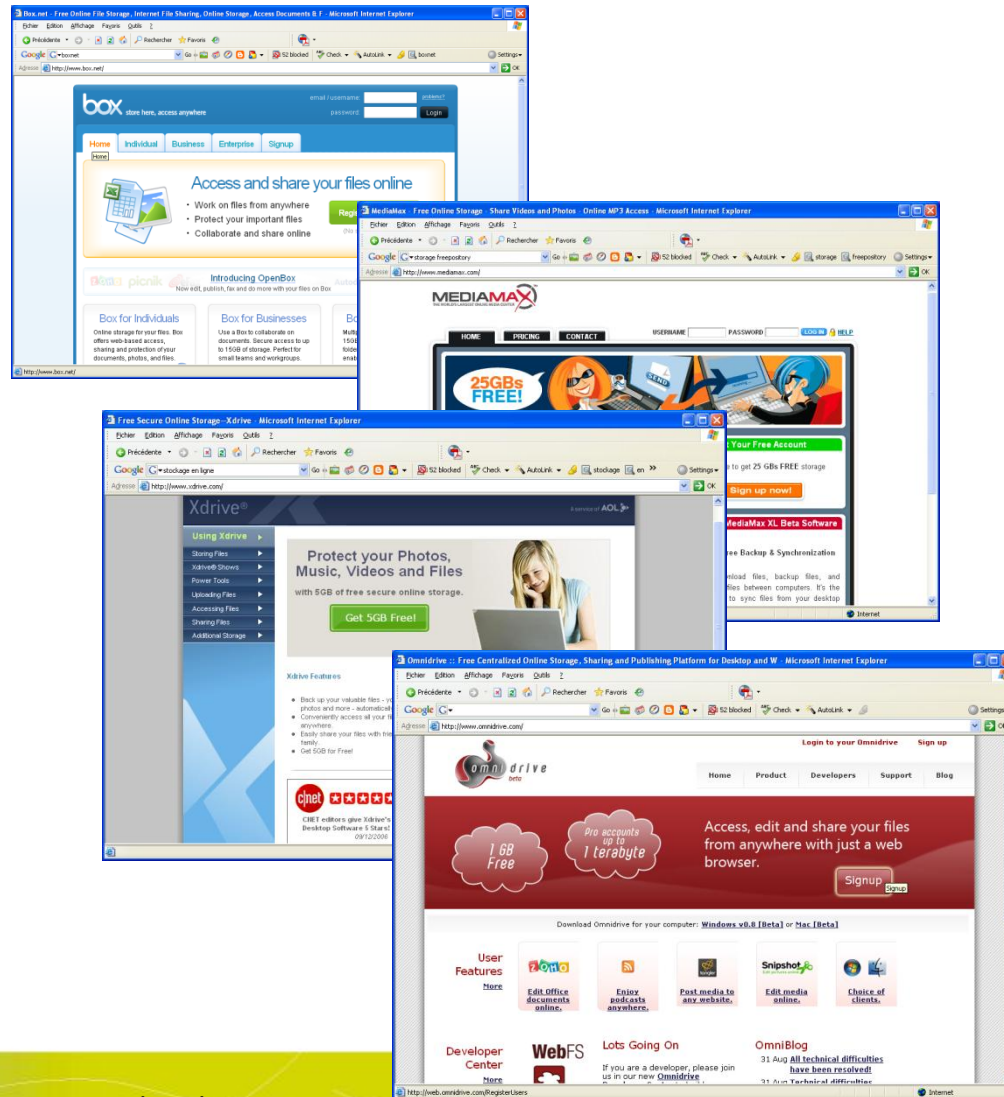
Box.net - Free Online File Storage, Internet File Sharing, Online Storage, Access Documents & F - Microsoft Internet Explorer

Fichier Edition Affichage Favoris Outils ?

Précédente Rechercher Favoris

Google boxnet Go 52 blocked Check AutoLink boxnet Settings

Adresse http://www.box.net/ OK

box store here, access anywhere

email / username: password: Login

Home Individual Business Enterprise Signup

Access and share your files online

• Work on files from anywhere
• Protect your important files
• Collaborate and share online

Introducing OpenBox

Now edit, publish, fax and do more with your files on Box

Box for Individuals

Online storage for your files. Box offers web-based access, sharing and protection of your documents, photos, and files.

Box for Businesses

Use a Box to collaborate on documents. Secure access to up to 15GB of storage. Perfect for small teams and workgroups.

http://www.box.net/

MediaMax - Free Online Storage - Share Videos and Photos - Online MP3 Access - Microsoft Internet Explorer

Fichier Edition Affichage Favoris Outils ?

Précédente Rechercher Favoris

Google storage freepository Go 52 blocked Check AutoLink storage freepository Settings

Adresse http://www.mediamax.com/ OK

MEDIAMAX

HOME PRICING CONTACT USERNAME PASSWORD LOG IN HELP

25GBs FREE!

Your Free Account

to get 25 GBs FREE storage

Sign up now!

MediaMax XL Beta Software

ee Backup & Synchronization

nload files, backup files, and files between computers. It's the to sync files from your desktop

Internet

Free Secure Online Storage - Xdrive - Microsoft Internet Explorer

Fichier Edition Affichage Favoris Outils ?

Précédente Rechercher Favoris

Google stockage en ligne Go 52 blocked Check AutoLink stockage en Settings

Adresse http://www.xdrive.com/ OK

Xdrive®

a service of AOL

Using Xdrive
Storing Files
Xdrive® Shows
Power Tools
Uploading Files
Accessing Files
Sharing Files
Additional Storage

Protect your Photos, Music, Videos and Files

with 5GB of free secure online storage.

Get 5GB Free!

Xdrive Features

• Back up your valuable files - y photos and more - automaticall
• Conveniently access all your fil anywhere.
• Easily share your files with frie family.
• Get 5GB for Free!

cnet

CNET editors give Xdrive's Desktop Software 5 Stars!

09/12/2006

Omnidrive :: Free Centralized Online Storage, Sharing and Publishing Platform for Desktop and W - Microsoft Internet Explorer

Fichier Edition Affichage Favoris Outils ?

Précédente Rechercher Favoris

Google Go 52 blocked Check AutoLink Settings

Adresse http://www.omnidrive.com/

Login to your Omnidrive Sign up

omni drive beta

Home Product Developers Support Blog

1 GB Free

Pro accounts up to 1 terabyte

Access, edit and share your files from anywhere with just a web browser.

Signup

Download Omnidrive for your computer: Windows v0.8 [Beta] or Mac [Beta]

User Features More

Edit Office documents online.

Enjoy podcasts anywhere.

Post media to any website.

Snipshot

Edit media online.

Choice of clients.

Developer Center More

WebFS

Lots Going On

If you are a developer, please join us in our new Omnidrive

OmniBlog

31 Aug All technical difficulties have been resolved!

31 Aug Technical difficulties

http://web.omnidrive.com/RegisterUsers Internet